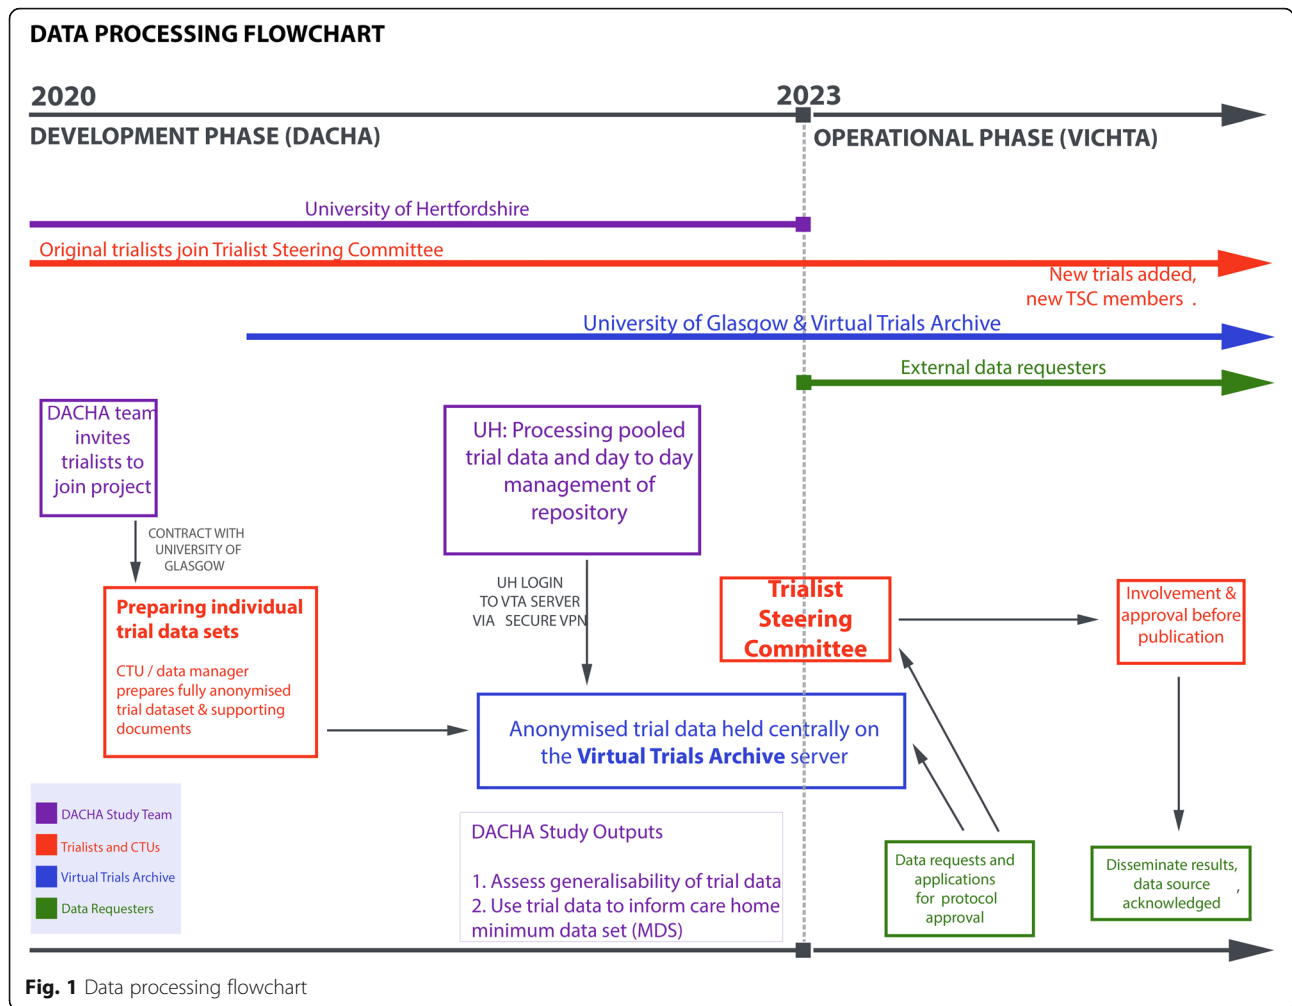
DATA PROCESSING FLOWCHART

2020

2023

DEVELOPMENT PHASE (DACHA)

OPERATIONAL PHASE (VICHTA)

University of Hertfordshire

Original trialists join Trialist Steering Committee

New trials added, new TSC members .

University of Glasgow & Virtual Trials Archive

External data requesters

DACHA team invites trialists to join project

CONTRACT WITH UNIVERSITY OF GLASGOW

UH: Processing pooled trial data and day to day management of repository

UH LOGIN TO VTA SERVER VIA SECURE VPN

Preparing individual trial data sets

CTU / data manager prepares fully anonymised trial dataset & supporting documents

Trialist Steering Committee

Involvement & approval before publication

Anonymised trial data held centrally on the Virtual Trials Archive server

DACHA Study Team

Trialists and CTUs

Virtual Trials Archive

Data Requesters

DACHA Study Outputs

1. Assess generalisability of trial data
2. Use trial data to inform care home minimum data set (MDS)

Data requests and applications for protocol approval

Disseminate results, data source , acknowledged

Fig. 1 Data processing flowchart